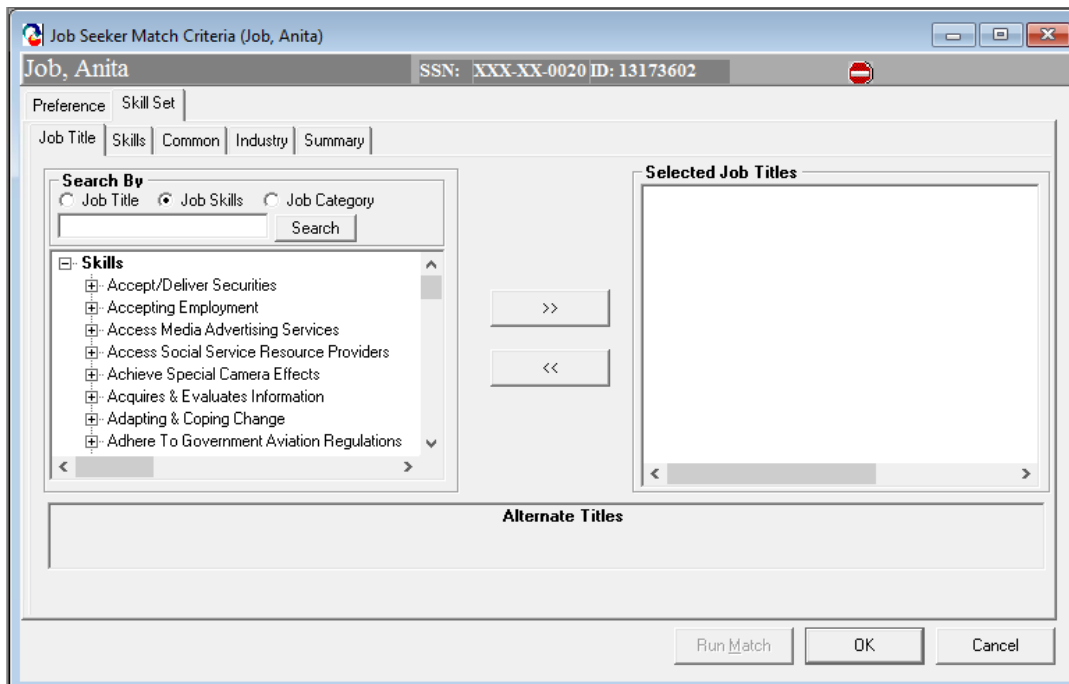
Job Seeker Match Criteria (Job, Anita)

Job, Anita
SSN: XXX-XX-0020 ID: 13173602

Preference
Skill Set

Job Title
Skills
Common
Industry
Summary

Search By
Job Title
Job Skills
Job Category
Search

Skills
Accept/Deliver Securities
Accepting Employment
Access Media Advertising Services
Access Social Service Resource Providers
Achieve Special Camera Effects
Acquires & Evaluates Information
Adapting & Coping Change
Adhere To Government Aviation Regulations

>>
<<

Selected Job Titles

Alternate Titles

Run Match
OK
Cancel